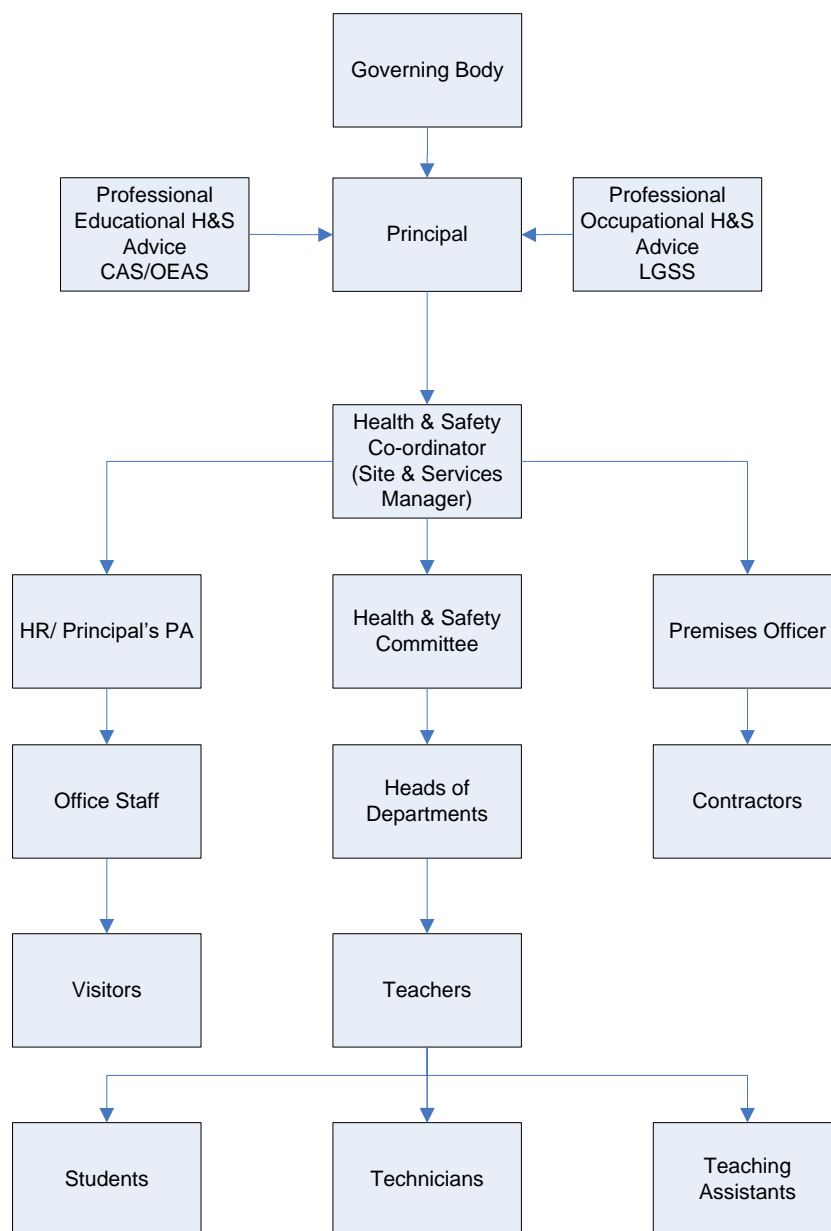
Governing Body

Professional Educational H&S Advice CAS/OEAS

Principal

Professional Occupational H&S Advice LGSS

Health & Safety Co-ordinator (Site & Services Manager)

HR/ Principal's PA

Health & Safety Committee

Premises Officer

Office Staff

Heads of Departments

Contractors

Visitors

Teachers

Students

Technicians

Teaching Assistants